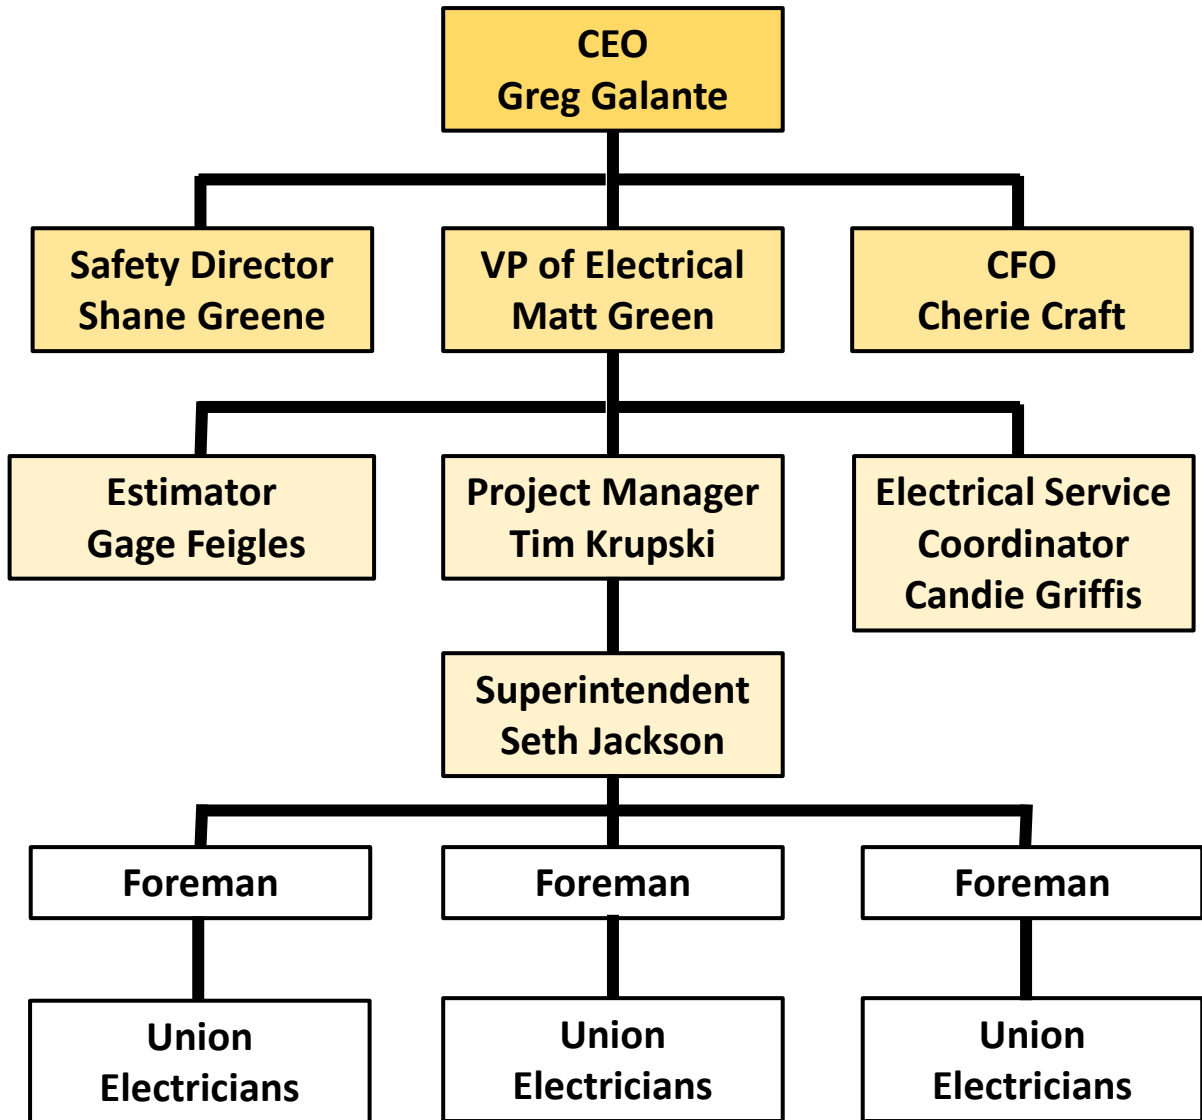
CEO
Greg Galante

Safety Director
Shane Greene

VP of Electrical
Matt Green

CFO
Cherie Craft

Estimator
Gage Feigles

Project Manager
Tim Krupski

Electrical Service
Coordinator
Candie Griffis

Superintendent
Seth Jackson

Foreman

Foreman

Foreman

Union
Electricians

Union
Electricians

Union
Electricians